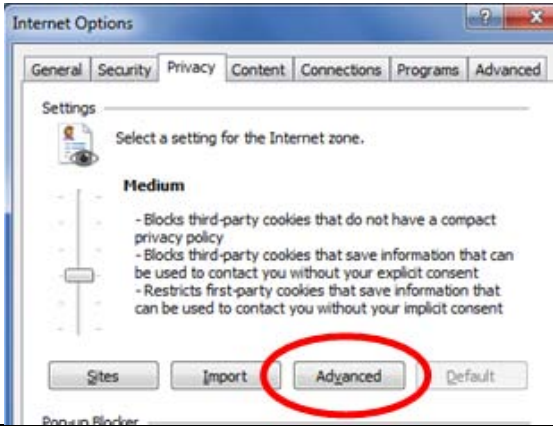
Internet Options

?

General | Security | Privacy | Content | Connections | Programs | Advanced

Settings

Select a setting for the Internet zone.

Medium

- Blocks third-party cookies that do not have a compact privacy policy
- Blocks third-party cookies that save information that can be used to contact you without your explicit consent
- Restricts first-party cookies that save information that can be used to contact you without your implicit consent

Sites | Import | Advanced | Default

Pop-up Blocker